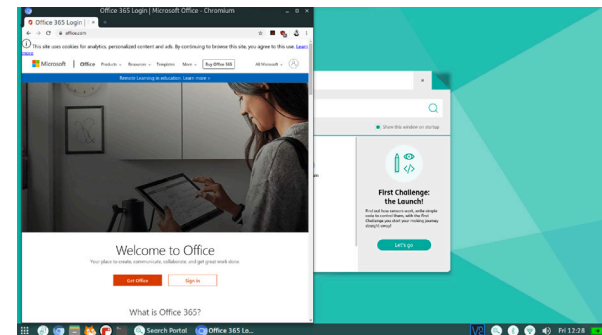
Office 365 Login | Microsoft Office - Chromium

Office 365 Login | ×

office.com

This site uses cookies for analytics, personalized content and ads. By continuing to browse this site, you agree to this use. Learn more

Microsoft | Office Products Resources Templates More Buy Office 365 All Microsoft

Remote Learning in education. Learn more

Welcome to Office

Your place to create, communicate, collaborate, and get great work done.

Get Office

Sign in

What is Office 365?

×

Show this window on startup

First Challenge: the Launch!

Find out how sensors work, write simple code to control them, with the First Challenge you start your making journey straight away!

Let's go

Search Portal

Office 365 Lo...

Fri 12:28